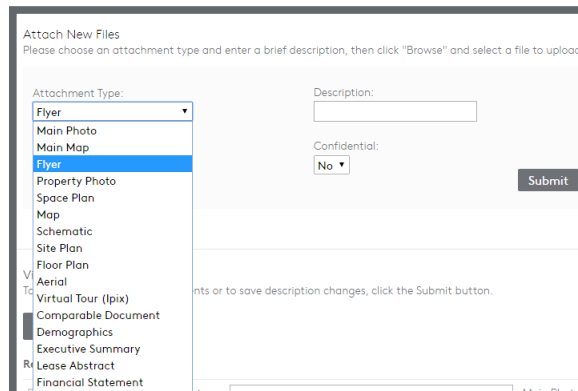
Attach New Files

Please choose an attachment type and enter a brief description, then click "Browse" and select a file to uploa

Attachment Type:

Flyer ▾

Main Photo
Main Map
Flyer
Property Photo
Space Plan
Map
Schematic
Site Plan
Floor Plan
Aerial
Virtual Tour (Ipix)
Comparable Document
Demographics
Executive Summary
Lease Abstract
Financial Statement

Description:

Confidential:

No ▾

Submit

Vi

To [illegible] nts or to save description changes, click the Submit button.

Re